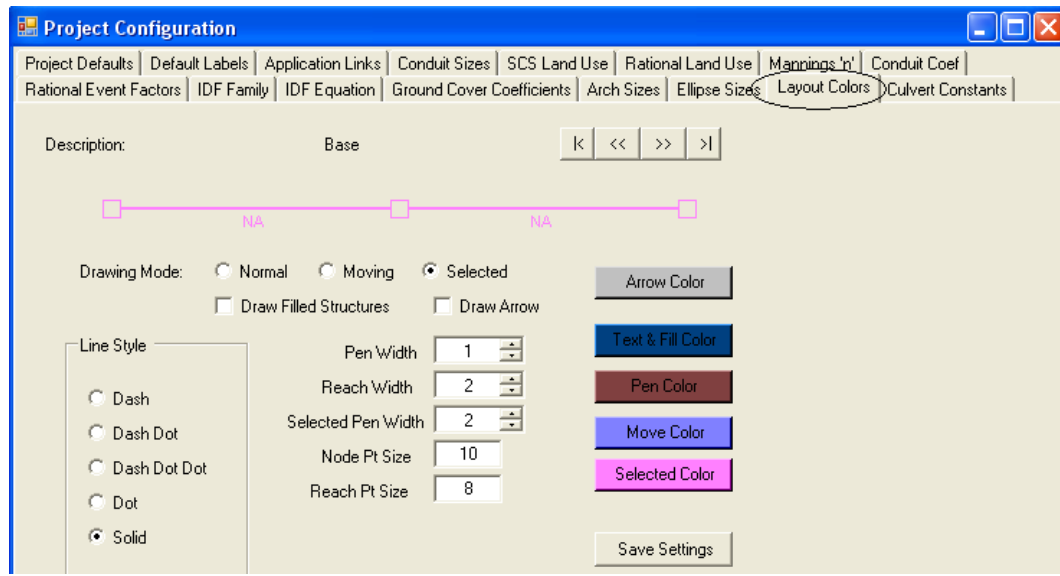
Project Configuration

Project Defaults | Default Labels | Application Links | Conduit Sizes | SCS Land Use | Rational Land Use | Mannings 'n' | Conduit Coef
Rational Event Factors | IDF Family | IDF Equation | Ground Cover Coefficients | Arch Sizes | Ellipse Sizes | Layout Colors | Culvert Constants

Description: Base

|< << >> >|

NA NA

Drawing Mode: Normal Moving Selected

Draw Filled Structures Draw Arrow

Arrow Color

Line Style

Dash
Dash Dot
Dash Dot Dot
Dot
Solid

Pen Width 1
Reach Width 2
Selected Pen Width 2
Node Pt Size 10
Reach Pt Size 8

Text & Fill Color
Pen Color
Move Color
Selected Color

Save Settings